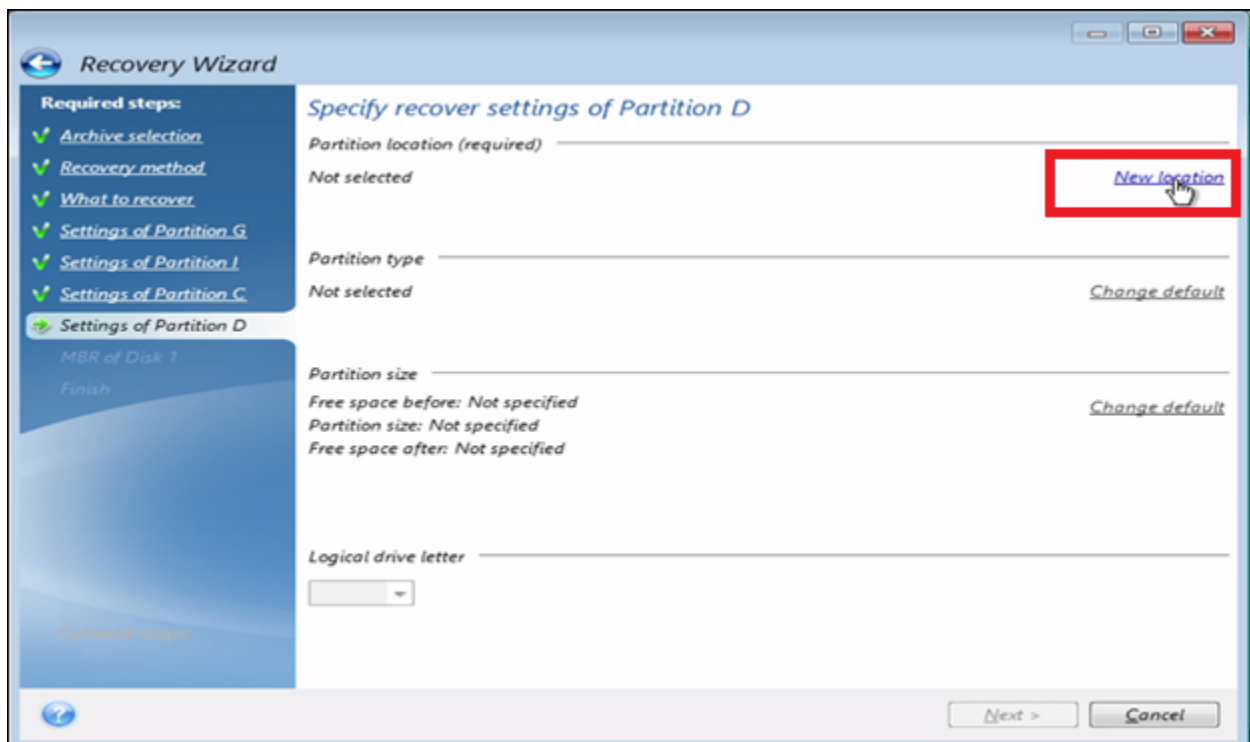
Recovery Wizard

Required steps:
Archive selection
Recovery method
What to recover
Settings of Partition G
Settings of Partition I
Settings of Partition C
Settings of Partition D
MBR of Disk 1
Finish

Optional steps
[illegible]

Specify recover settings of Partition D

Partition location (required)
Not selected
New location

Partition type
Not selected
Change default

Partition size
Free space before: Not specified
Partition size: Not specified
Free space after: Not specified
Change default

Logical drive letter

Next >
Cancel